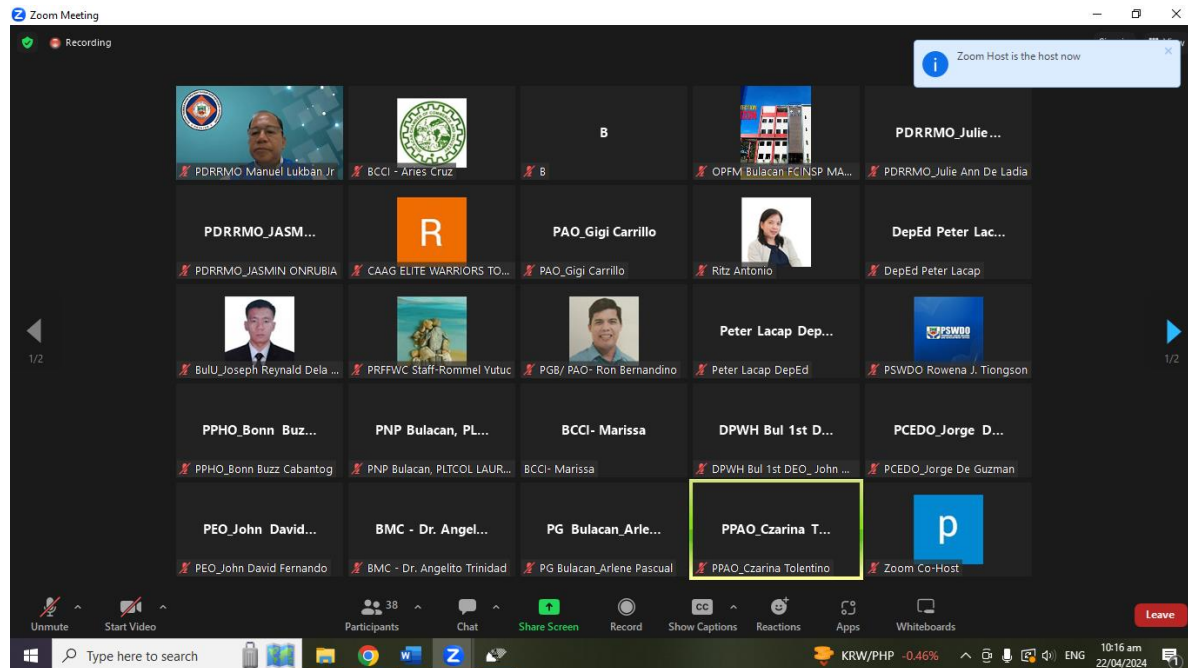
Zoom Meeting

Recording

Zoom Host is the host now

PDRRMO Manuel Lukban Jr

BCCI - Aries Cruz

B

B

OPFM Bulacan FCINSP MA...

PDRRMO_Julie...

PDRRMO_Julie Ann De Ladia

PDRRMO_JASM...

PDRRMO_JASMIN ONRUBIA

R

CAAG ELITE WARRIORS TO...

PAO_Gigi Carrillo

PAO_Gigi Carrillo

Ritz Antonio

DepEd Peter Lac...

DepEd Peter Lacap

1/2

BulU_Joseph Reynald Dela ...

PRFFWC Staff-Rommel Yutuc

PGB/ PAO- Ron Bernandino

Peter Lacap Dep...

Peter Lacap DepEd

PSWDO

PSWDO Rowena J. Tiongson

1/2

PPHO_Bonn Buz...

PPHO_Bonn Buzz Cabantog

PNP Bulacan, PL...

PNP Bulacan, PLTCOL LAUR...

BCCI- Marissa

BCCI- Marissa

DPWH Bul 1st D...

DPWH Bul 1st DEO_ John ...

PCEDO_Jorge D...

PCEDO_Jorge De Guzman

PEO_John David...

PEO_John David Fernando

BMC - Dr. Angel...

BMC - Dr. Angelito Trinidad

PG Bulacan_Arle...

PG Bulacan_Arlene Pascual

PPAO_Czarina T...

PPAO_Czarina Tolentino

p

Zoom Co-Host

Unmute

Start Video

38

Participants

Chat

Share Screen

Record

CC

Show Captions

Reactions

Apps

Whiteboards

Leave

Type here to search

KRW/PHP -0.46%

ENG

10:16 am

22/04/2024